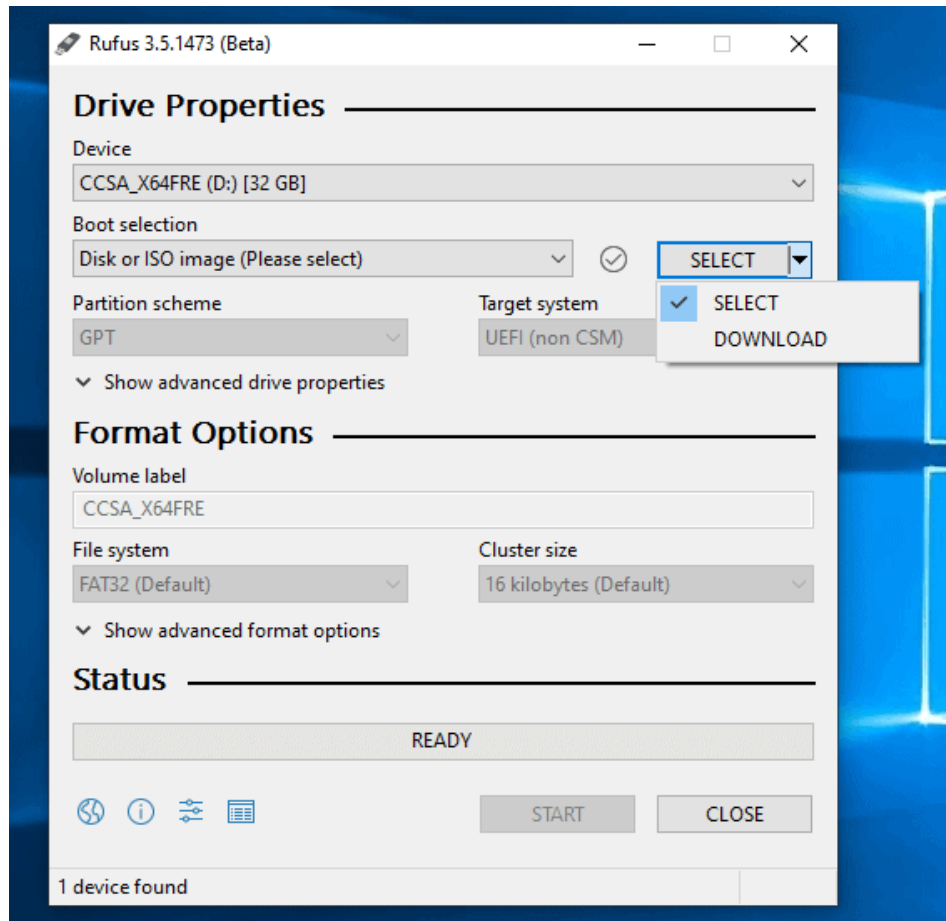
Rufus 3.5.1473 (Beta)

Drive Properties

Device

CCSA_X64FRE (D:) [32 GB]

Boot selection

Disk or ISO image (Please select)

SELECT

SELECT

DOWNLOAD

Partition scheme

GPT

Target system

UEFI (non CSM)

Show advanced drive properties

Format Options

Volume label

CCSA_X64FRE

File system

FAT32 (Default)

Cluster size

16 kilobytes (Default)

Show advanced format options

Status

READY

START

CLOSE

1 device found